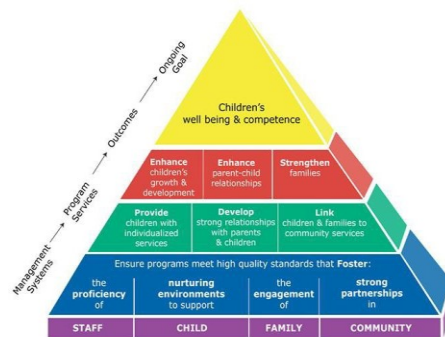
Management Systems → Program Services → Outcomes → Ongoing Goal

Children's well being & competence

Enhance children's growth & development

Enhance parent-child relationships

Strengthen families

Provide children with individualized services

Develop strong relationships with parents & children

Link children & families to community services

Ensure programs meet high quality standards that Foster:

the proficiency of

nurturing environments to support

the engagement of

strong partnerships in

STAFF

CHILD

FAMILY

COMMUNITY